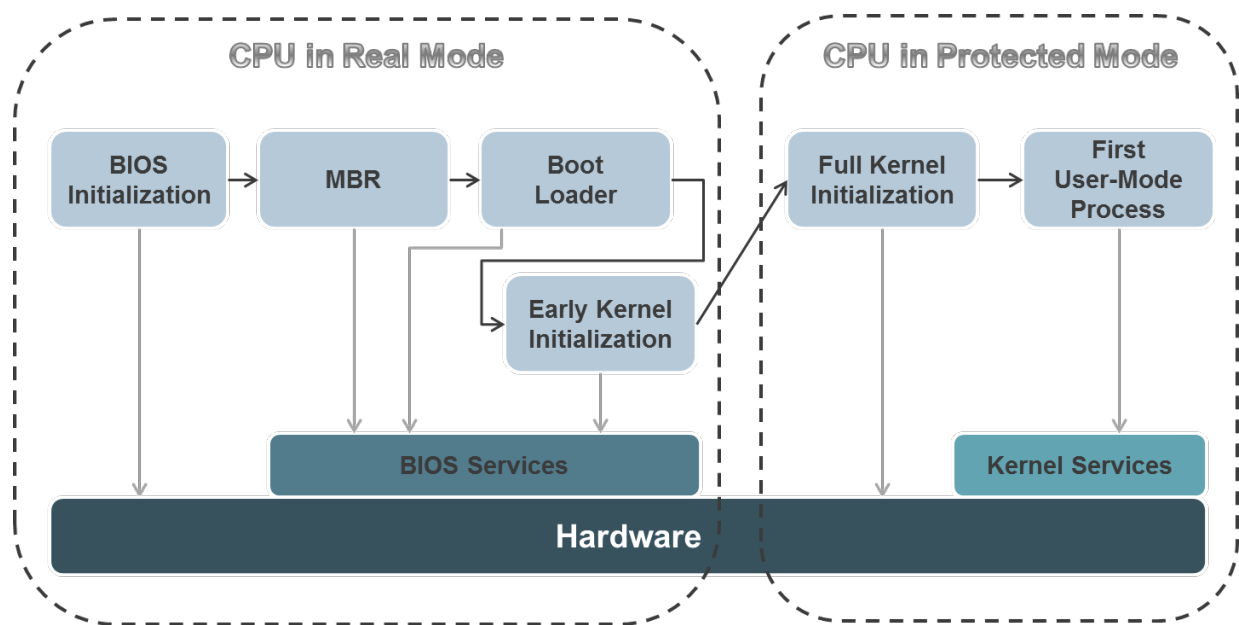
CPU in Real Mode

CPU in Protected Mode

BIOS Initialization

MBR

Boot Loader

Early Kernel Initialization

Full Kernel Initialization

First User-Mode Process

BIOS Services

Kernel Services

Hardware